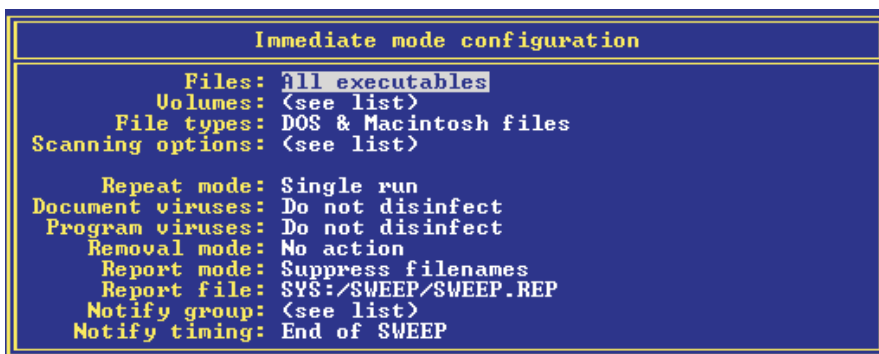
Immediate mode configuration

Files: All executables
Volumes: (see list)
File types: DOS & Macintosh files
Scanning options: (see list)

Repeat mode: Single run
Document viruses: Do not disinfect
Program viruses: Do not disinfect
Removal mode: No action
Report mode: Suppress filenames
Report file: SYS:/SWEEP/SWEEP.REP
Notify group: (see list)
Notify timing: End of SWEEP